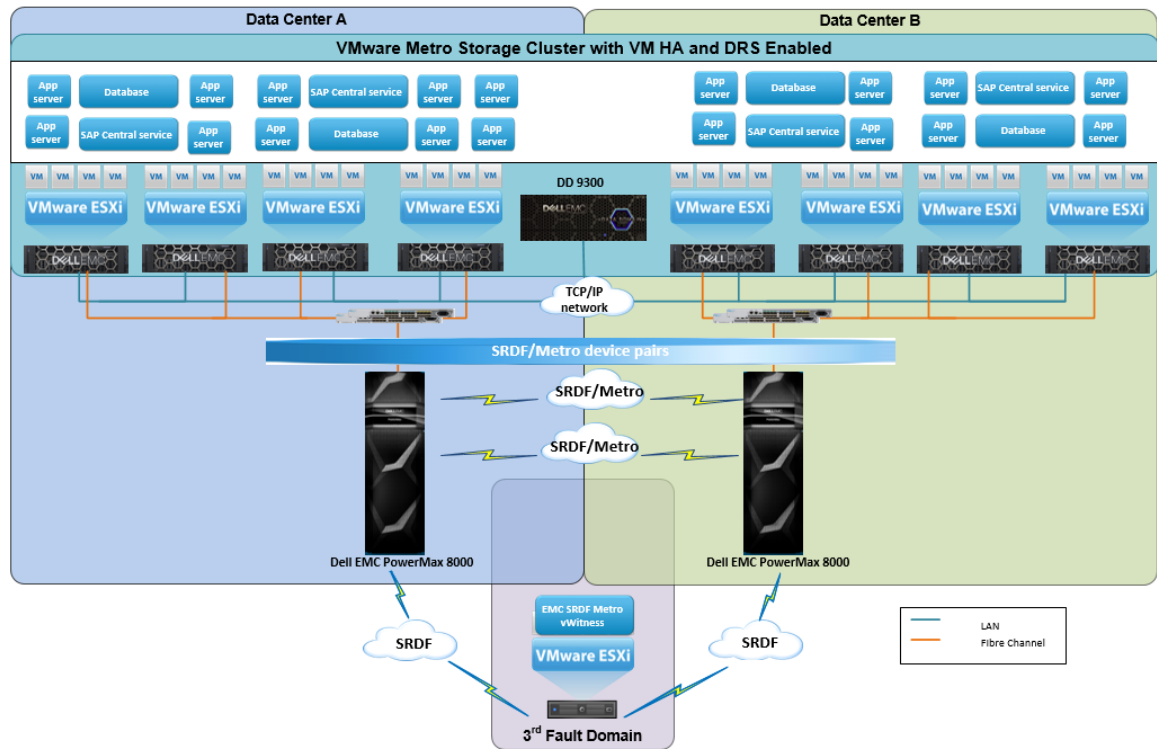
Data Center A

Data Center B

VMware Metro Storage Cluster with VM HA and DRS Enabled

App server Database App server App server SAP Central service App server App server

App server SAP Central service App server App server Database App server App server

App server Database App server App server SAP Central service App server

App server SAP Central service App server App server Database App server

VM VM VM VM
VMware ESXi
DELL EMC

VM VM VM VM
VMware ESXi
DELL EMC

VM VM VM VM
VMware ESXi
DELL EMC

VM VM VM VM
VMware ESXi
DELL EMC

DD 9300
DELL EMC

VM VM VM VM
VMware ESXi
DELL EMC

VM VM VM VM
VMware ESXi
DELL EMC

VM VM VM VM
VMware ESXi
DELL EMC

VM VM VM VM
VMware ESXi
DELL EMC

TCP/IP network

SRDF/Metro device pairs

SRDF/Metro

SRDF/Metro

Dell EMC PowerMax 8000

Dell EMC PowerMax 8000

EMC SRDF Metro vWitness

VMware ESXi

SRDF

SRDF

LAN
Fibre Channel

3$^{rd}$ Fault Domain